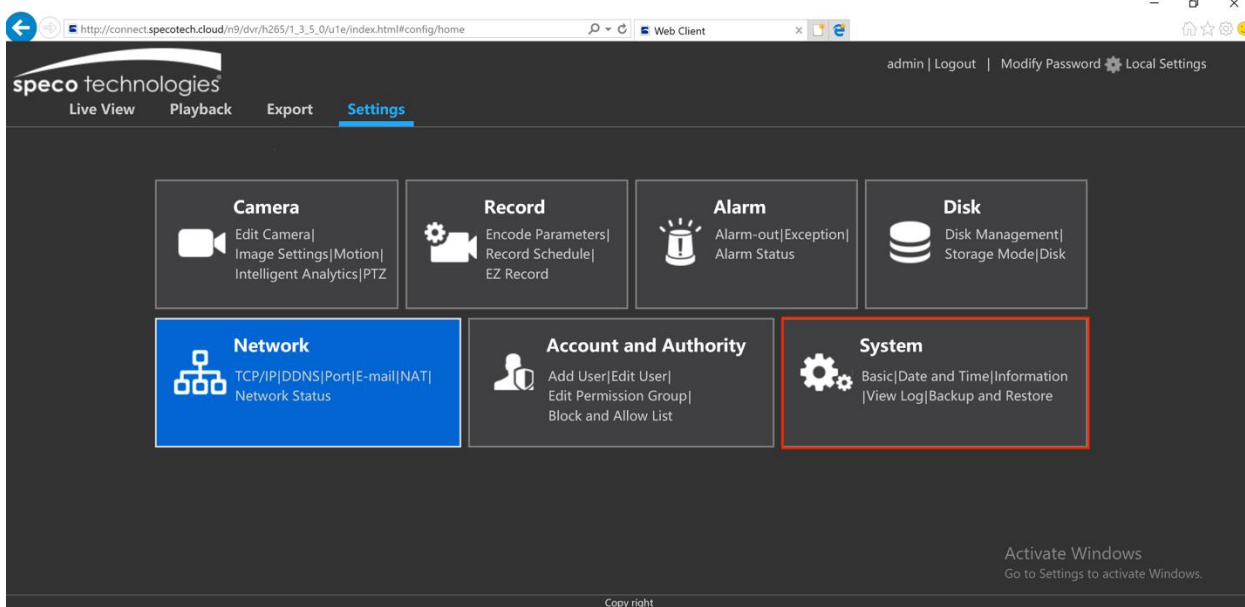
http://connect.specotech.cloud/n9/dvr/h265/1_3_5_0/u1e/index.html#config/home

Web Client

speco technologies

Live View Playback Export Settings

admin | Logout | Modify Password Local Settings

Camera
Edit Camera|
Image Settings|Motion|
Intelligent Analytics|PTZ

Record
Encode Parameters|
Record Schedule|
EZ Record

Alarm
Alarm-out|Exception|
Alarm Status

Disk
Disk Management|
Storage Mode|Disk

Network
TCP/IP|DDNS|Port|E-mail|NAT|
Network Status

Account and Authority
Add User|Edit User|
Edit Permission Group|
Block and Allow List

System
Basic|Date and Time|Information
|View Log|Backup and Restore

Activate Windows
Go to Settings to activate Windows.

Copy right